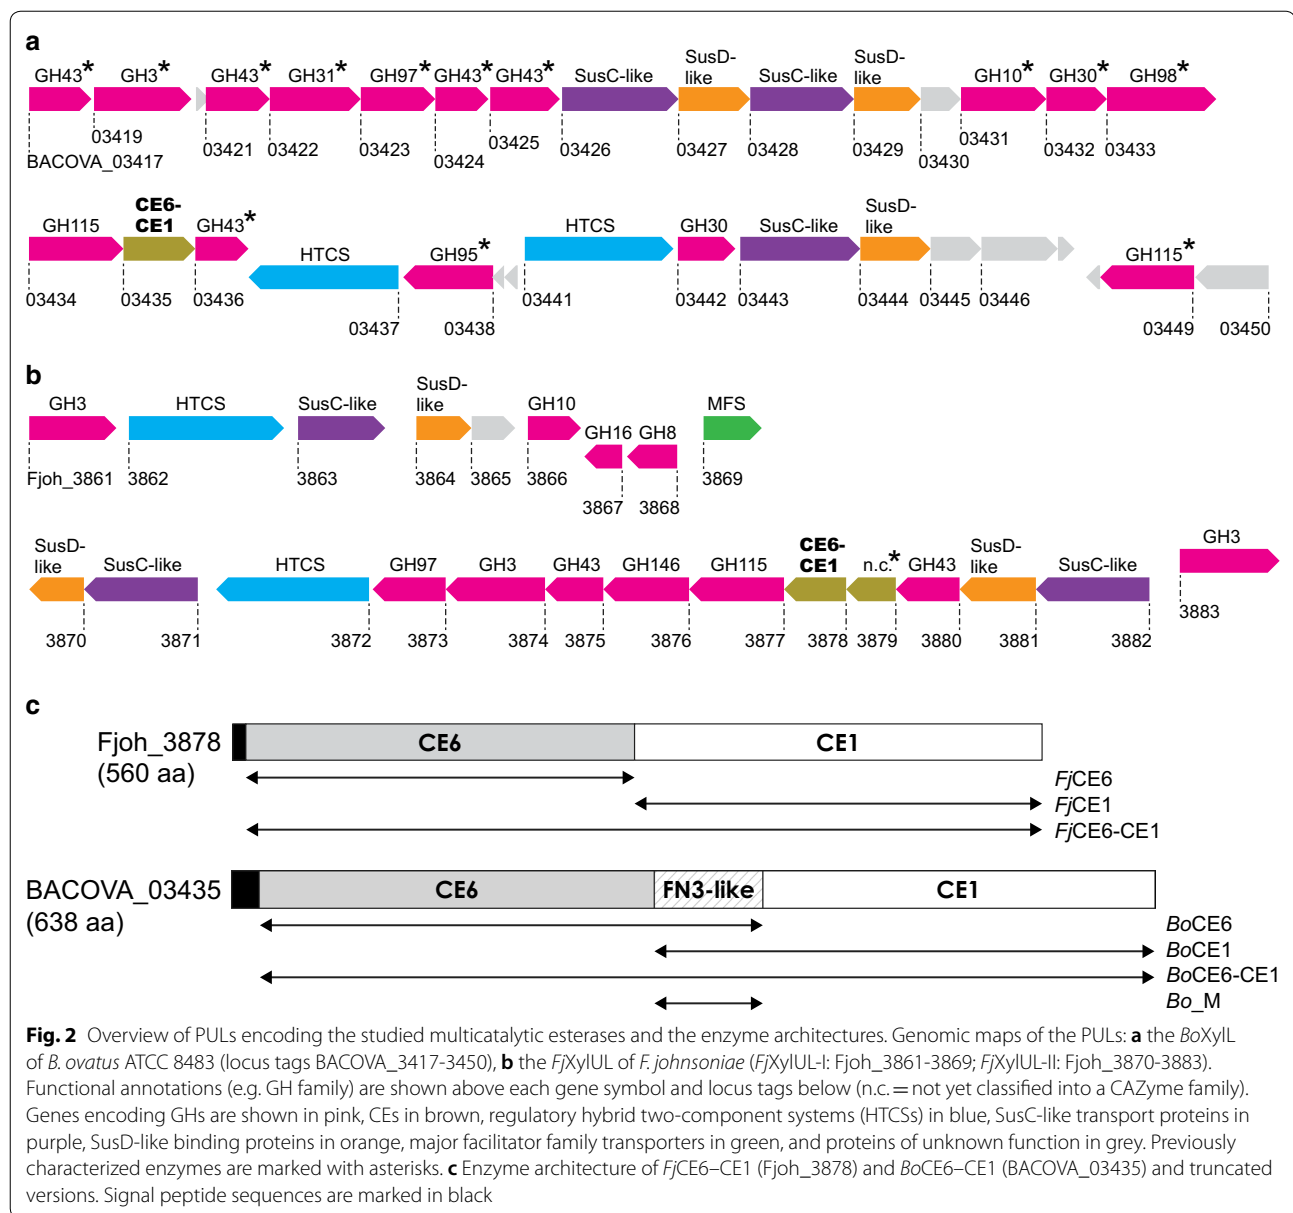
a

GH43* GH3* GH43* GH31* GH97* GH43* GH43* SusC-like SusD-like SusC-like SusD-like GH10* GH30* GH98*

BACOVA_03417 03419 03421 03422 03423 03424 03425 03426 03427 03428 03429 03430 03431 03432 03433

GH115 CE6-CE1 GH43* HTCS GH95* HTCS GH30 SusC-like SusD-like GH115*

03434 03435 03436 03437 03438 03441 03442 03443 03444 03445 03446 03449 03450

b

GH3 HTCS SusC-like SusD-like GH10 GH16 GH8 MFS

Fjoh_3861 3862 3863 3864 3865 3866 3867 3868 3869

SusD-like SusC-like HTCS GH97 GH3 GH43 GH146 GH115 CE6-CE1 n.c.* GH43 SusD-like SusC-like GH3

3870 3871 3872 3873 3874 3875 3876 3877 3878 3879 3880 3881 3882 3883

c

Fjoh_3878 (560 aa) CE6 CE1

FjCE6
FjCE1
FjCE6-CE1

BACOVA_03435 (638 aa) CE6 FN3-like CE1

BoCE6
BoCE1
BoCE6-CE1
Bo_M

Fig. 2 Overview of PULs encoding the studied multicatalytic esterases and the enzyme architectures. Genomic maps of the PULs: a the BoXylL of B. ovatus ATCC 8483 (locus tags BACOVA_3417-3450), b the FjXylUL of F. johnsoniae (FjXylUL-I: Fjoh_3861-3869; FjXylUL-II: Fjoh_3870-3883). Functional annotations (e.g. GH family) are shown above each gene symbol and locus tags below (n.c. = not yet classified into a CAZyme family). Genes encoding GHs are shown in pink, CEs in brown, regulatory hybrid two-component systems (HTCSs) in blue, SusC-like transport proteins in purple, SusD-like binding proteins in orange, major facilitator family transporters in green, and proteins of unknown function in grey. Previously characterized enzymes are marked with asterisks. c Enzyme architecture of FjCE6–CE1 (Fjoh_3878) and BoCE6–CE1 (BACOVA_03435) and truncated versions. Signal peptide sequences are marked in black